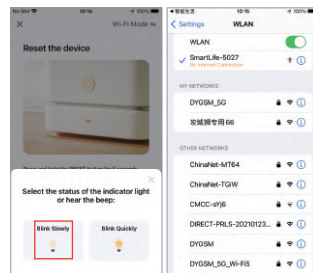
10:16

Wi-Fi Mode

Reset the device

Select the status of the indicator light or hear the beep:

Blink Slowly

Blink Quickly

10:16

100%

Settings

WLAN

WLAN

SmartLife-5027

No Internet Connection

MY NETWORKS

DYGSM_5G

攻城狮专用 66

OTHER NETWORKS

ChinaNet-MT64

ChinaNet-TGiW

CMCC-sYj6

DIRECT-PRLS-20210123...

DYGSM

DYGSM_5G_Wi-Fi5